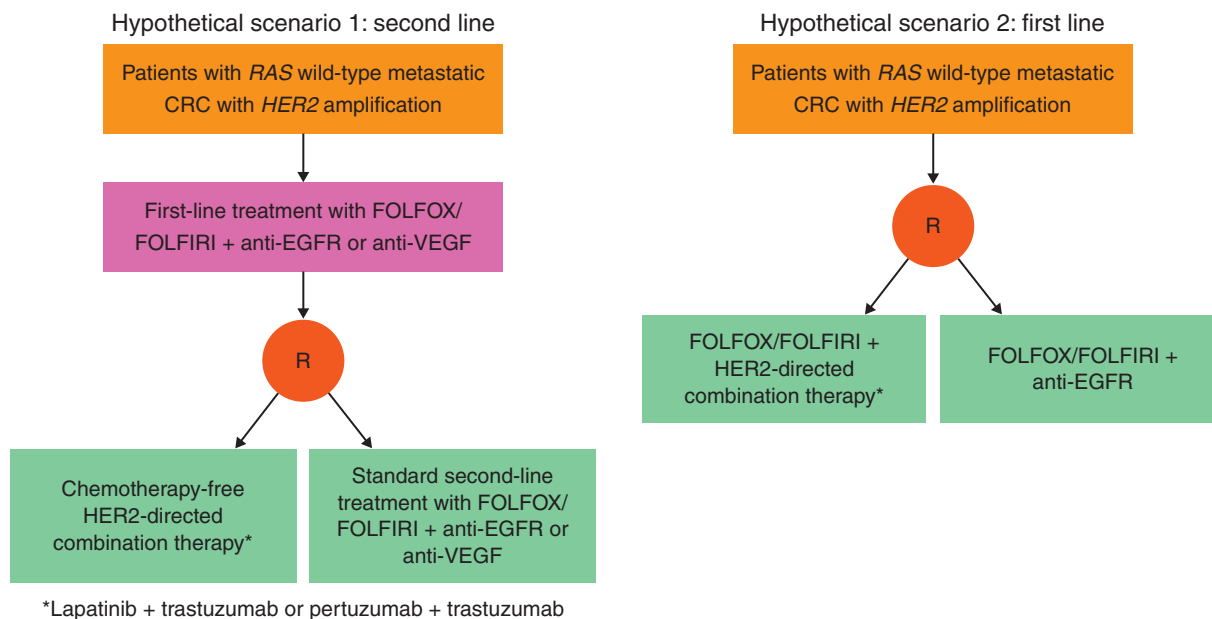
Hypothetical scenario 1: second line

Patients with RAS wild-type metastatic CRC with HER2 amplification

First-line treatment with FOLFOX/ FOLFIRI + anti-EGFR or anti-VEGF

R

Chemotherapy-free HER2-directed combination therapy*

Standard second-line treatment with FOLFOX/ FOLFIRI + anti-EGFR or anti-VEGF

*Lapatinib + trastuzumab or pertuzumab + trastuzumab

Hypothetical scenario 2: first line

Patients with RAS wild-type metastatic CRC with HER2 amplification

R

FOLFOX/FOLFIRI + HER2-directed combination therapy*

FOLFOX/FOLFIRI + anti-EGFR